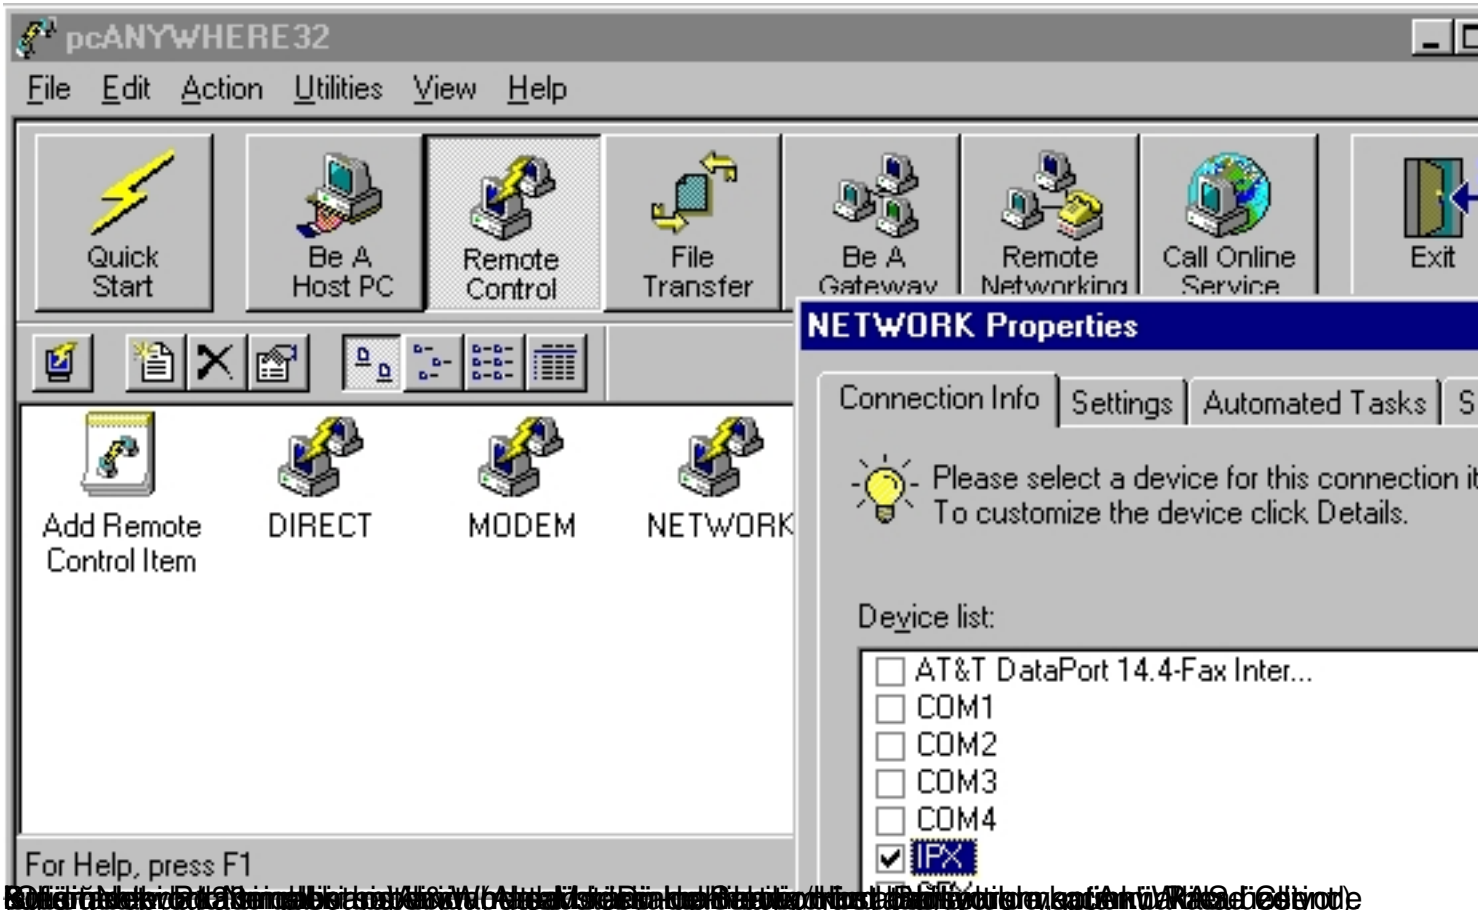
pcANYWHERE32

File Edit Action Utilities View Help

Quick Start

Be A Host PC

Remote Control

File Transfer

Be A Gateway

Remote Networking

Call Online Service

Exit

Add Remote Control Item

DIRECT

MODEM

NETWORK

For Help, press F1

NETWORK Properties

Connection Info | Settings | Automated Tasks | S

Please select a device for this connection it
To customize the device click Details.

Device list:

AT&T DataPort 14.4-Fax Inter...
COM1
COM2
COM3
COM4
IPX

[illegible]